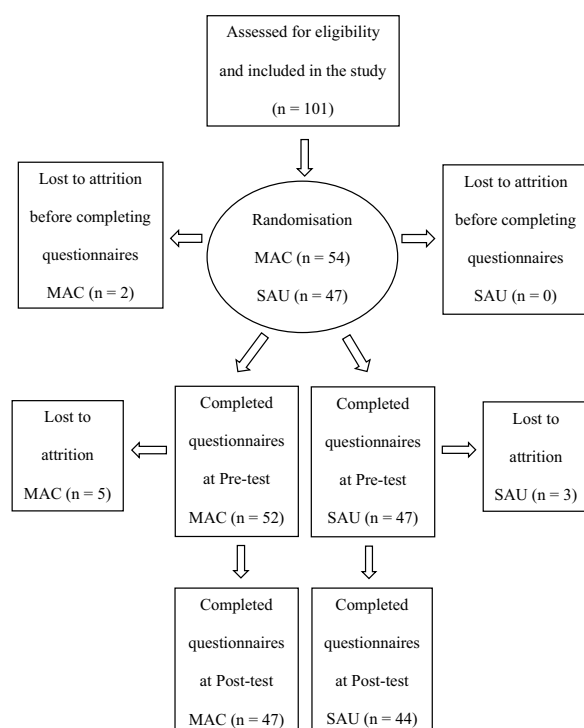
Assessed for eligibility and included in the study (n = 101)

Lost to attrition before completing questionnaires MAC (n = 2)

Randomisation MAC (n = 54) SAU (n = 47)

Lost to attrition before completing questionnaires SAU (n = 0)

Lost to attrition MAC (n = 5)

Completed questionnaires at Pre-test MAC (n = 52)

Completed questionnaires at Pre-test SAU (n = 47)

Lost to attrition SAU (n = 3)

Completed questionnaires at Post-test MAC (n = 47)

Completed questionnaires at Post-test SAU (n = 44)